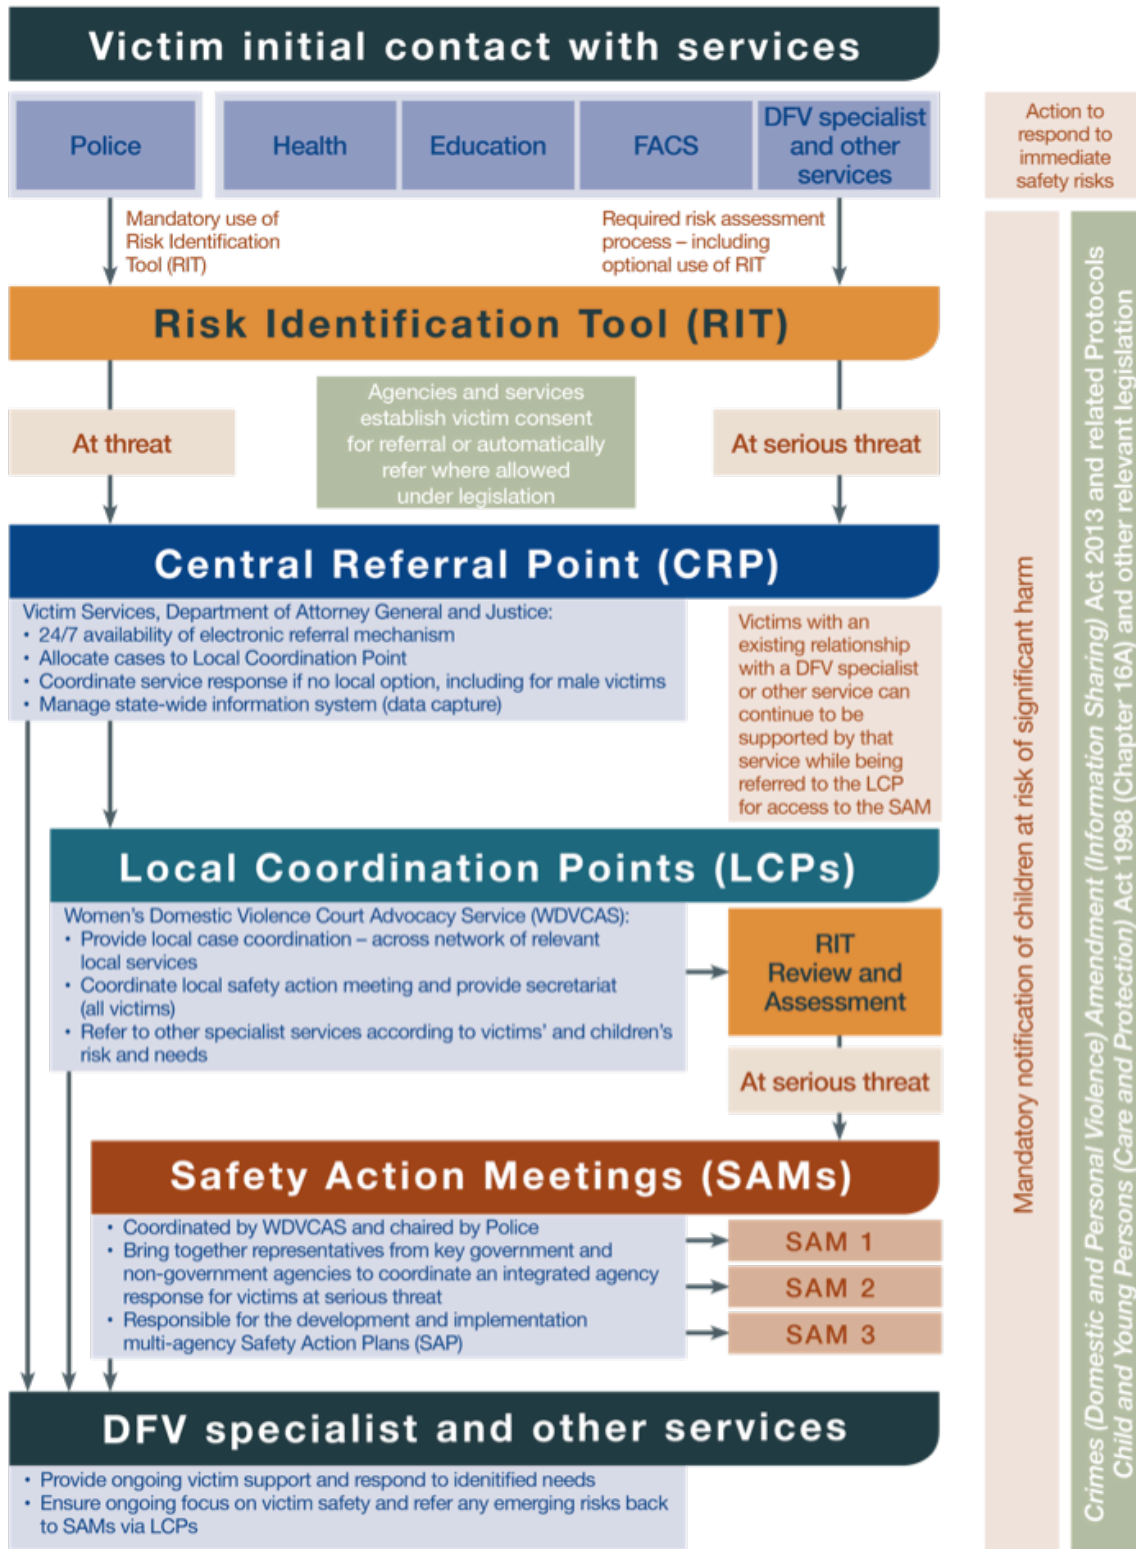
Victim initial contact with services

Police

Health

Education

FACS

DFV specialist and other services

Action to respond to immediate safety risks

Mandatory use of Risk Identification Tool (RIT)

Required risk assessment process – including optional use of RIT

Risk Identification Tool (RIT)

At threat

Agencies and services establish victim consent for referral or automatically refer where allowed under legislation

At serious threat

Central Referral Point (CRP)

Victim Services, Department of Attorney General and Justice:
• 24/7 availability of electronic referral mechanism
• Allocate cases to Local Coordination Point
• Coordinate service response if no local option, including for male victims
• Manage state-wide information system (data capture)

Victims with an existing relationship with a DFV specialist or other service can continue to be supported by that service while being referred to the LCP for access to the SAM

Local Coordination Points (LCPs)

Women's Domestic Violence Court Advocacy Service (WDVCAS):
• Provide local case coordination – across network of relevant local services
• Coordinate local safety action meeting and provide secretariat (all victims)
• Refer to other specialist services according to victims' and children's risk and needs

RIT Review and Assessment

At serious threat

Safety Action Meetings (SAMs)

• Coordinated by WDVCAS and chaired by Police
• Bring together representatives from key government and non-government agencies to coordinate an integrated agency response for victims at serious threat
• Responsible for the development and implementation multi-agency Safety Action Plans (SAP)

SAM 1

SAM 2

SAM 3

DFV specialist and other services

• Provide ongoing victim support and respond to idenitified needs
• Ensure ongoing focus on victim safety and refer any emerging risks back to SAMs via LCPs

Mandatory notification of children at risk of significant harm

Crimes (Domestic and Personal Violence) Amendment (Information Sharing) Act 2013 and related Protocols
Child and Young Persons (Care and Protection) Act 1998 (Chapter 16A) and other relevant legislation